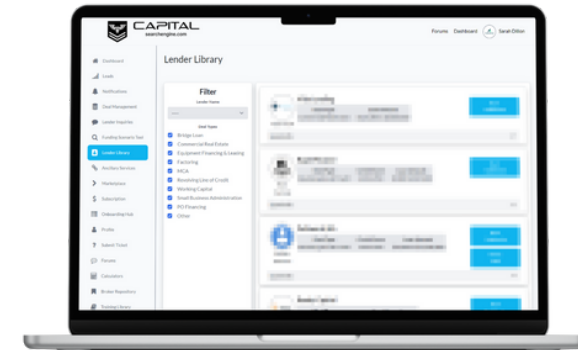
CAPITAL
searchengine.com

Forums Dashboard Sarah Dillon

Dashboard
Leads
Notifications
Deal Management
Lender Inquiries
Funding Scenario Tool
Lender Library
Ancillary Services
Marketplace
Subscription
Onboarding Hub
Profile
Submit Ticket
Forums
Calculators
Broker Repository
Funding Library

Lender Library

Filter
Lender Name
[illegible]
Deal Types
Bridge Loan
Commercial Real Estate
Equipment Financing & Leasing
Factoring
MCA
Revolving Line of Credit
Working Capital
Small Business Administration
PO Financing
Other

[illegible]